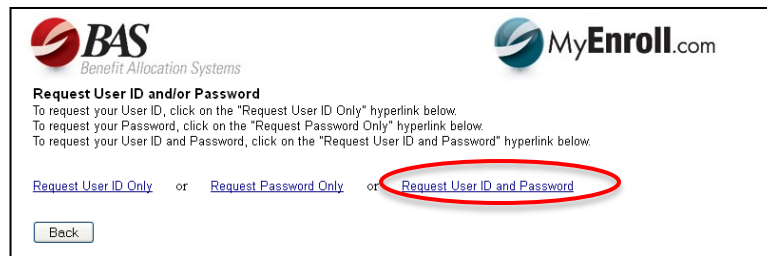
BAS
Benefit Allocation Systems

MyEnroll.com

Request User ID and/or Password
To request your User ID, click on the "Request User ID Only" hyperlink below.
To request your Password, click on the "Request Password Only" hyperlink below.
To request your User ID and Password, click on the "Request User ID and Password" hyperlink below.

Request User ID Only or Request Password Only or Request User ID and Password

Back